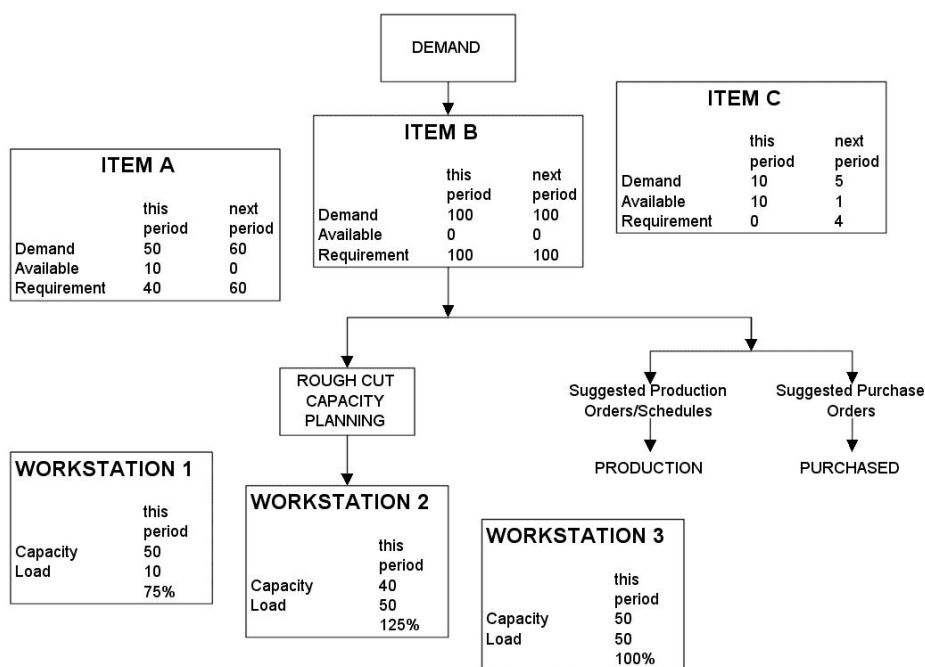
DEMAND

ITEM B

| | this period | next period |
|---|---|---|
| Demand | 100 | 100 |
| Available | 0 | 0 |
| Requirement | 100 | 100 |

ITEM C

| | this period | next period |
|---|---|---|
| Demand | 10 | 5 |
| Available | 10 | 1 |
| Requirement | 0 | 4 |

ITEM A

| | this period | next period |
|---|---|---|
| Demand | 50 | 60 |
| Available | 10 | 0 |
| Requirement | 40 | 60 |

ROUGH CUT CAPACITY PLANNING

Suggested Production Orders/Schedules

Suggested Purchase Orders

PRODUCTION

PURCHASED

WORKSTATION 1

| | this period |
|---|---|
| Capacity | 50 |
| Load | 10 |
| | 75% |

WORKSTATION 2

| | this period |
|---|---|
| Capacity | 40 |
| Load | 50 |
| | 125% |

WORKSTATION 3

| | this period |
|---|---|
| Capacity | 50 |
| Load | 50 |
| | 100% |